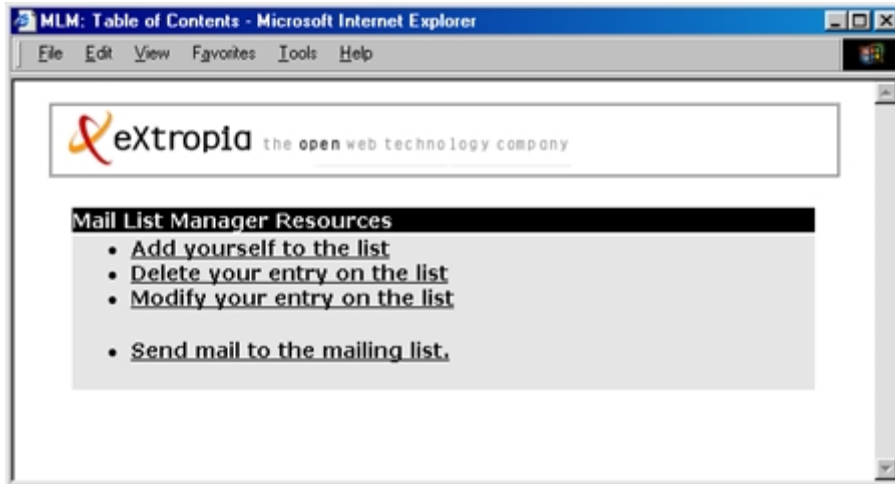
MLM: Table of Contents - Microsoft Internet Explorer

File Edit View Favorites Tools Help

eXtropia the open web technology company

Mail List Manager Resources

- Add yourself to the list
- Delete your entry on the list
- Modify your entry on the list

- Send mail to the mailing list.